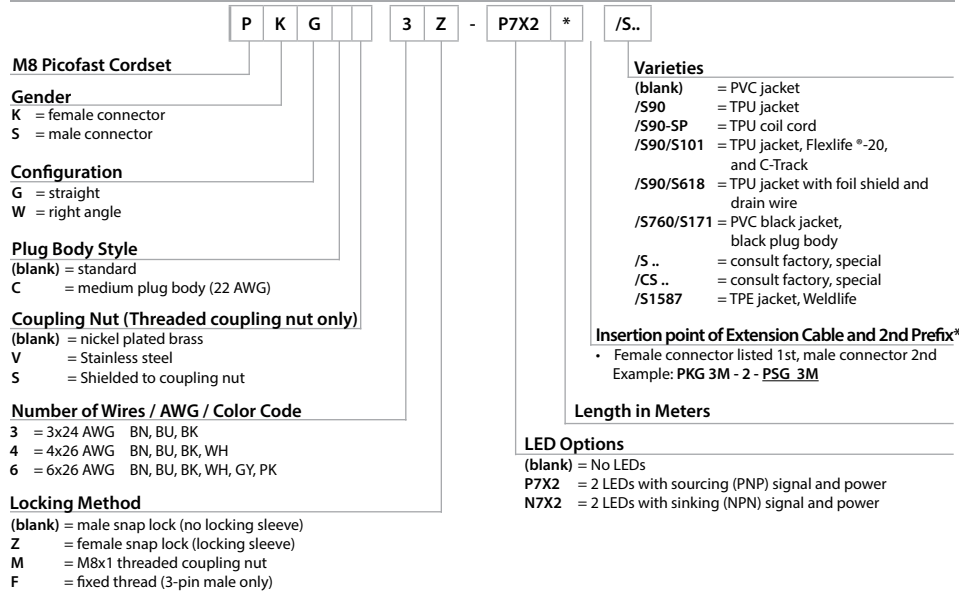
P K G 3 Z - P7X2 * /S..

M8 Picofast Cordset

Gender
K = female connector
S = male connector

Configuration
G = straight
W = right angle

Plug Body Style
(blank) = standard
C = medium plug body (22 AWG)

Coupling Nut (Threaded coupling nut only)
(blank) = nickel plated brass
V = Stainless steel
S = Shielded to coupling nut

Number of Wires / AWG / Color Code
3 = 3x24 AWG BN, BU, BK
4 = 4x26 AWG BN, BU, BK, WH
6 = 6x26 AWG BN, BU, BK, WH, GY, PK

Locking Method
(blank) = male snap lock (no locking sleeve)
Z = female snap lock (locking sleeve)
M = M8x1 threaded coupling nut
F = fixed thread (3-pin male only)

Varieties
(blank) = PVC jacket
/S90 = TPU jacket
/S90-SP = TPU coil cord
/S90/S101 = TPU jacket, Flexlife ®-20, and C-Track
/S90/S618 = TPU jacket with foil shield and drain wire
/S760/S171 = PVC black jacket, black plug body
/S .. = consult factory, special
/CS .. = consult factory, special
/S1587 = TPE jacket, Weldlife

Insertion point of Extension Cable and 2nd Prefix*
• Female connector listed 1st, male connector 2nd
Example: PKG 3M - 2 - PSG 3M

Length in Meters

LED Options
(blank) = No LEDs
P7X2 = 2 LEDs with sourcing (PNP) signal and power
N7X2 = 2 LEDs with sinking (NPN) signal and power